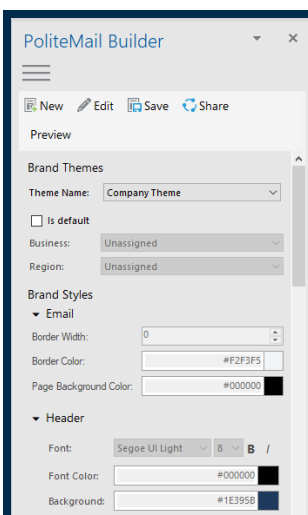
PoliteMail Builder

New Edit Save Share

Preview

Brand Themes

Theme Name: Company Theme

Is default

Business: Unassigned

Region: Unassigned

Brand Styles

Email

Border Width: 0

Border Color: #F2F3F5

Page Background Color: #000000

Header

Font: Segoe UI Light 8 B I

Font Color: #000000

Background: #1E395B